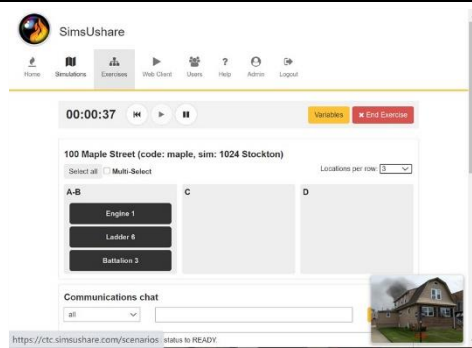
SimsUshare

Home Simulations Exercises Web Client Users Help Admin Logout

00:00:37

Variables × End Exercise

100 Maple Street (code: maple, sim: 1024 Stockton)

Select all Multi-Select

Locations per row: 3

A-B

Engine 1

Ladder 6

Battalion 3

C

D

Communications chat

all

https://ctc.simsushare.com/scenarios status to READY.